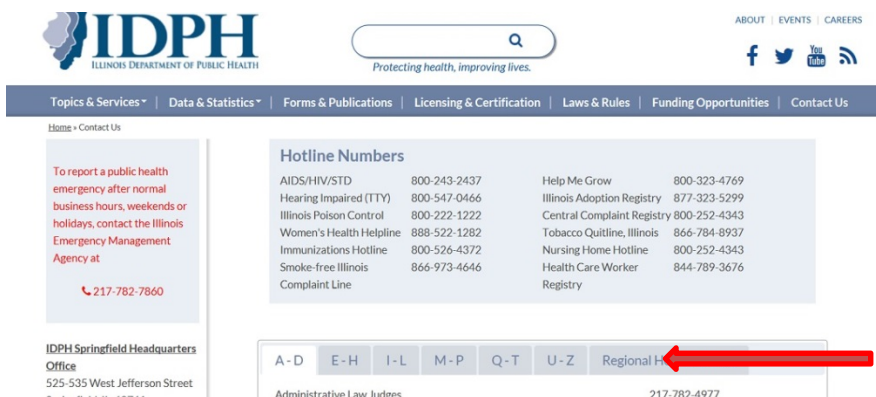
IDPH
ILLINOIS DEPARTMENT OF PUBLIC HEALTH

Protecting health, improving lives.

ABOUT | EVENTS | CAREERS

You Tube

Topics & Services | Data & Statistics | Forms & Publications | Licensing & Certification | Laws & Rules | Funding Opportunities | Contact Us

Home » Contact Us

To report a public health emergency after normal business hours, weekends or holidays, contact the Illinois Emergency Management Agency at

217-782-7860

IDPH Springfield Headquarters Office
525-535 West Jefferson Street
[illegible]

Hotline Numbers

| | | | |
|---|---|---|---|
| AIDS/HIV/STD | 800-243-2437 | Help Me Grow | 800-323-4769 |
| Hearing Impaired (TTY) | 800-547-0466 | Illinois Adoption Registry | 877-323-5299 |
| Illinois Poison Control | 800-222-1222 | Central Complaint Registry | 800-252-4343 |
| Women's Health Helpline | 888-522-1282 | Tobacco Quitline, Illinois | 866-784-8937 |
| Immunizations Hotline | 800-526-4372 | Nursing Home Hotline | 800-252-4343 |
| Smoke-free Illinois Complaint Line | 866-973-4646 | Health Care Worker Registry | 844-789-3676 |

A-D | E-H | I-L | M-P | Q-T | U-Z | Regional H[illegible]

Administrative Law Judges 217-782-4977